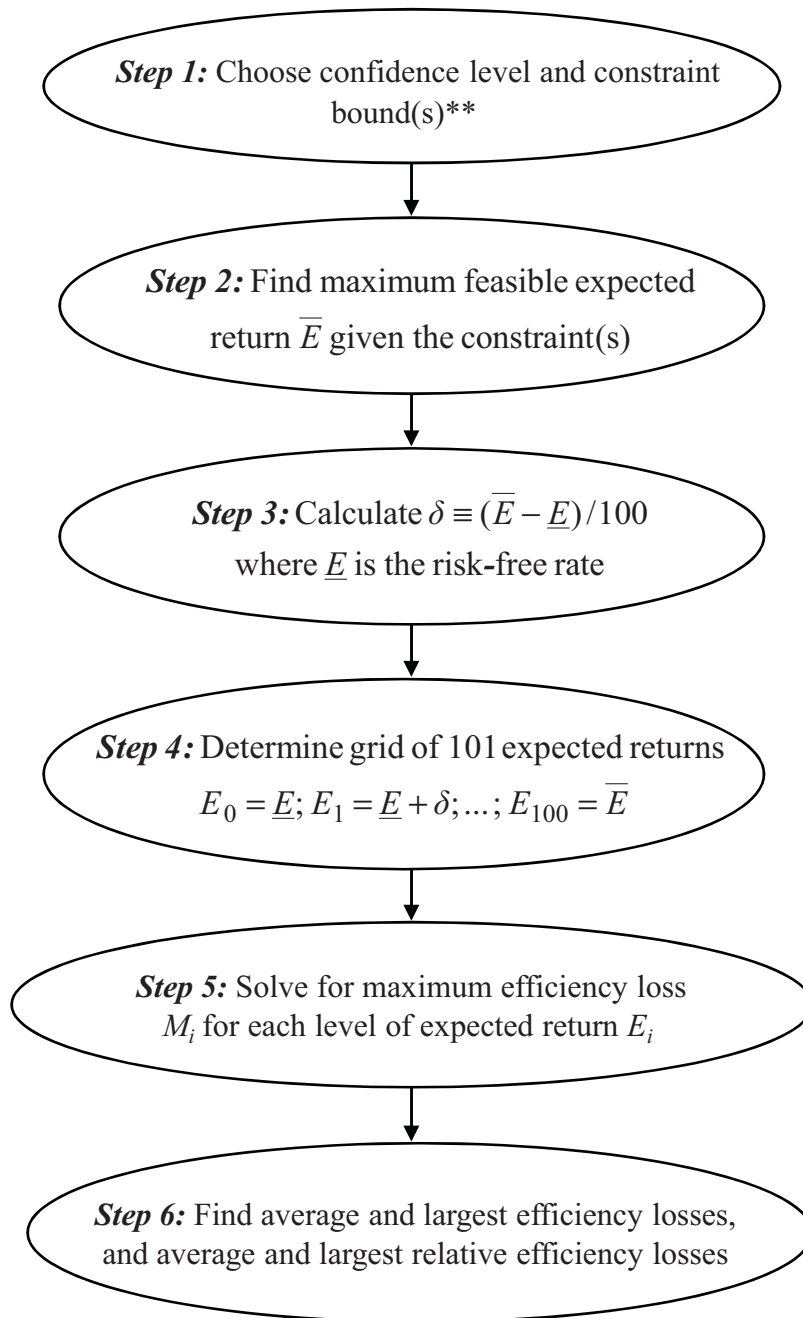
Step 1: Choose confidence level and constraint bound(s)**

Step 2: Find maximum feasible expected return $\overline{E}$ given the constraint(s)

Step 3: Calculate $\delta \equiv (\overline{E} - \underline{E})/100$ where $\underline{E}$ is the risk-free rate

Step 4: Determine grid of 101 expected returns $E_0 = \underline{E}; E_1 = \underline{E} + \delta; ...; E_{100} = \overline{E}$

Step 5: Solve for maximum efficiency loss $M_i$ for each level of expected return $E_i$

Step 6: Find average and largest efficiency losses, and average and largest relative efficiency losses